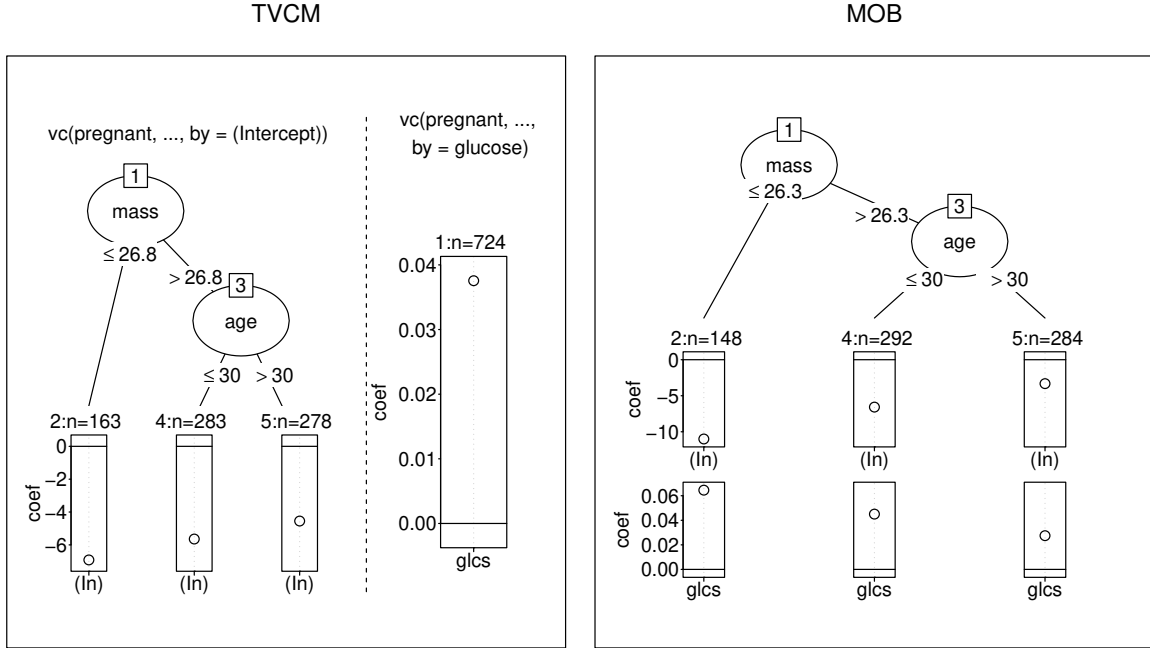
TVCM

vc(pregnant, ..., by = (Intercept))

1
mass
$\leq 26.8$
$> 26.8$
3
age
$\leq 30$
$> 30$

2:n=163
0
-2
-4
-6
coef
(In)

4:n=283
(In)

5:n=278
(In)

vc(pregnant, ..., by = glucose)

1:n=724
0.04
0.03
0.02
0.01
0.00
coef
glcs

MOB

1
mass
$\leq 26.3$
$> 26.3$
3
age
$\leq 30$
$> 30$

2:n=148
0
-5
-10
coef
(In)
0.06
0.04
0.02
0.00
coef
glcs

4:n=292
(In)
glcs

5:n=284
(In)
glcs